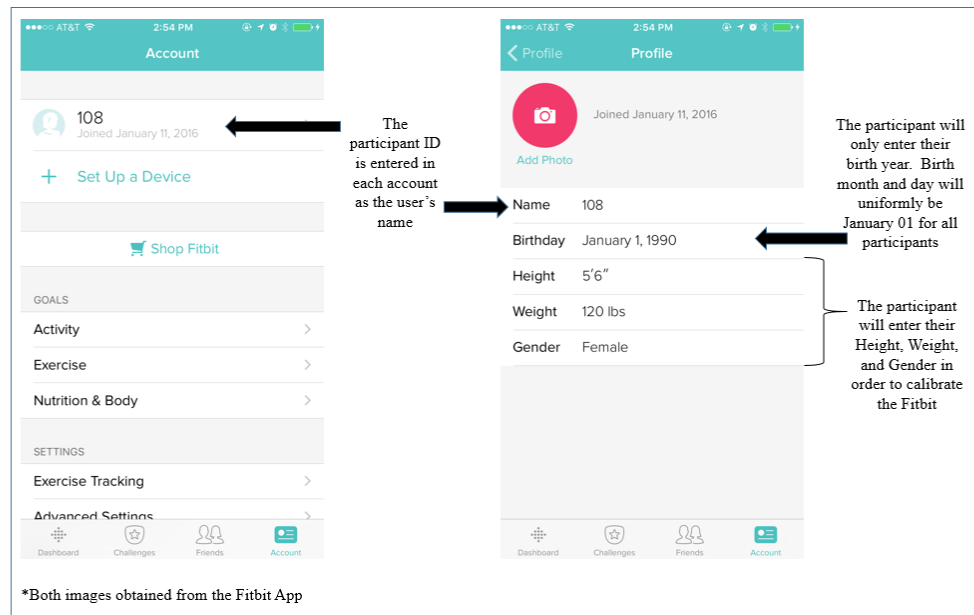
●●●○○ AT&T 2:54 PM

Account

108
Joined January 11, 2016

+ Set Up a Device

Shop Fitbit

GOALS

Activity

Exercise

Nutrition & Body

SETTINGS

Exercise Tracking

Advanced Settings

Dashboard Challenges Friends Account

The participant ID is entered in each account as the user's name

●●●○○ AT&T 2:54 PM

< Profile Profile

Joined January 11, 2016

Add Photo

| | |
|---|---|
| Name | 108 |
| Birthday | January 1, 1990 |
| Height | 5'6" |
| Weight | 120 lbs |
| Gender | Female |

Dashboard Challenges Friends Account

The participant will only enter their birth year. Birth month and day will uniformly be January 01 for all participants

The participant will enter their Height, Weight, and Gender in order to calibrate the Fitbit

*Both images obtained from the Fitbit App